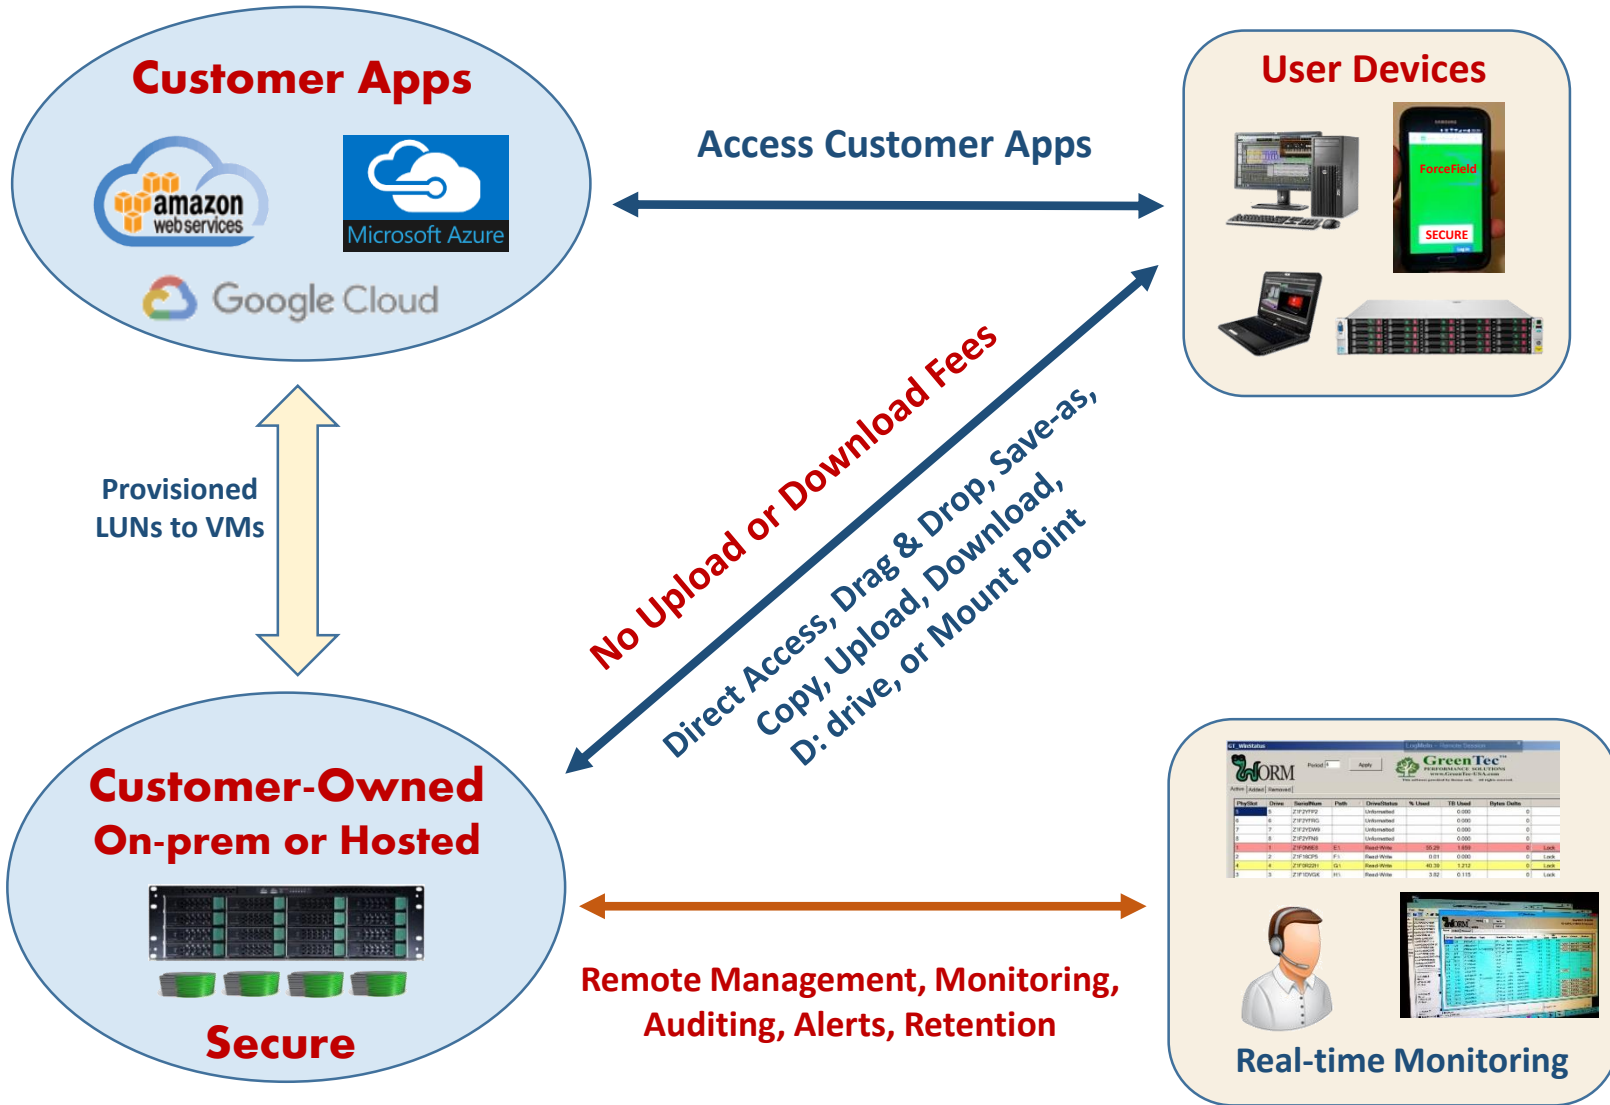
Customer Apps

amazon web services

Microsoft Azure

Google Cloud

Access Customer Apps

User Devices

ForceField

SECURE

Provisioned LUNs to VMs

No Upload or Download Fees

Direct Access, Drag & Drop, Save-as, Copy, Upload, Download, D: drive, or Mount Point

Customer-Owned On-prem or Hosted

Secure

Remote Management, Monitoring, Auditing, Alerts, Retention

WORM

GreenTec

Real-time Monitoring